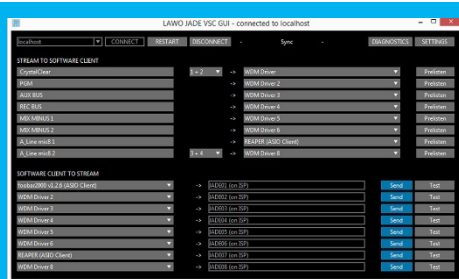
LAWO JADE VSC GUI - connected to localhost

localhost CONNECT RESTART DISCONNECT - Sync - DIAGNOSTICS SETTINGS

STREAM TO SOFTWARE CLIENT

| | | | | |
|---|---|---|---|---|
| CrystalClear | 1 + 2 | -> | WDM Driver | Preisten |
| PGM | | -> | WDM Driver 2 | Preisten |
| AUX BUS | | -> | WDM Driver 3 | Preisten |
| REC BUS | | -> | WDM Driver 4 | Preisten |
| MIX MINUS 1 | | -> | WDM Driver 5 | Preisten |
| MIX MINUS 2 | | -> | WDM Driver 6 | Preisten |
| A_Line mic8 1 | | -> | REAPER (ASIO Client) | Preisten |
| A_Line mic8 2 | 3 + 4 | -> | WDM Driver 8 | Preisten |

SOFTWARE CLIENT TO STREAM

| | | | | |
|---|---|---|---|---|
| foobar2000 v1.2.6 (ASIO Client) | -> | JADE01 (on ISP) | Send | Test |
| WDM Driver 2 | -> | JADE02 (on ISP) | Send | Test |
| WDM Driver 3 | -> | JADE03 (on ISP) | Send | Test |
| WDM Driver 4 | -> | JADE04 (on ISP) | Send | Test |
| WDM Driver 5 | -> | JADE05 (on ISP) | Send | Test |
| WDM Driver 6 | -> | JADE06 (on ISP) | Send | Test |
| REAPER (ASIO Client) | -> | JADE07 (on ISP) | Send | Test |
| WDM Driver 8 | -> | JADE08 (on ISP) | Send | Test |